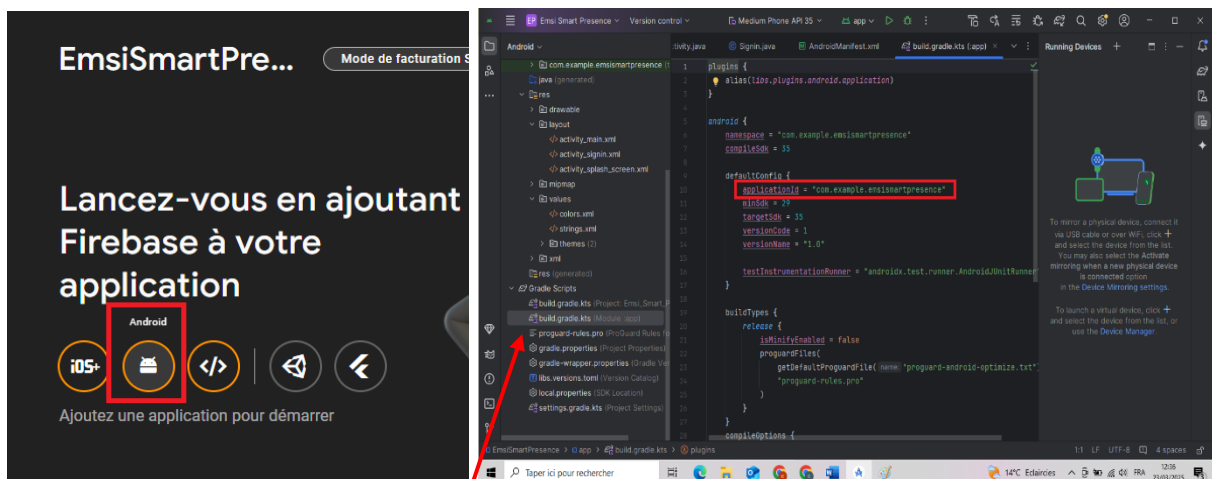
EmsiSmartPre...

Mode de facturation S

Lancez-vous en ajoutant Firebase à votre application

Android

iOS+

Ajoutez une application pour démarrer

EP Emsi Smart Presence Version control Medium Phone API 35 app

Android

com.example.emsismartpresence

java (generated)

res

drawable

layout

activity_main.xml

activity_signin.xml

activity_splash_screen.xml

mipmap

values

colors.xml

strings.xml

themes (2)

xml

res (generated)

Gradle Scripts

build.gradle.kts (Project: Emsi_Smart_P

build.gradle.kts (Module :app)

proguard-rules.pro (ProGuard Rules fo

gradle.properties (Project Properties)

gradle-wrapper.properties (Gradle Ve

libs.versions.toml (Version Catalog)

local.properties (SDK Location)

settings.gradle.kts (Project Settings)

tivity.java Signin.java AndroidManifest.xml build.gradle.kts (:app)

1 plugins {
2 alias(libs.plugins.android.application)
3 }
4
5
6 android {
7 namespace = "com.example.emsismartpresence"
8 compileSdk = 35
9
10 defaultConfig {
11 applicationId = "com.example.emsismartpresence"
12 minSdk = 29
13 targetSdk = 35
14 versionCode = 1
15 versionName = "1.0"
16
17 testInstrumentationRunner = "androidx.test.runner.AndroidJUnitRunner"
18 }
19
20 buildTypes {
21 release {
22 isMinifyEnabled = false
23 proguardFiles(
24 getDefaultProguardFile( name: "proguard-android-optimize.txt"),
25 "proguard-rules.pro"
26 )
27 }
28 }
29 compileOptions {

Running Devices

To mirror a physical device, connect it via USB cable or over WiFi, click + and select the device from the list. You may also select the Activate mirroring when a new physical device is connected option in the Device Mirroring settings.

To launch a virtual device, click + and select the device from the list, or use the Device Manager.

EmsiSmartPresence > app > build.gradle.kts > plugins

1:1 LF UTF-8 4 spaces

Taper ici pour rechercher

14°C Eclaircies FRA 12:06 23/03/2025